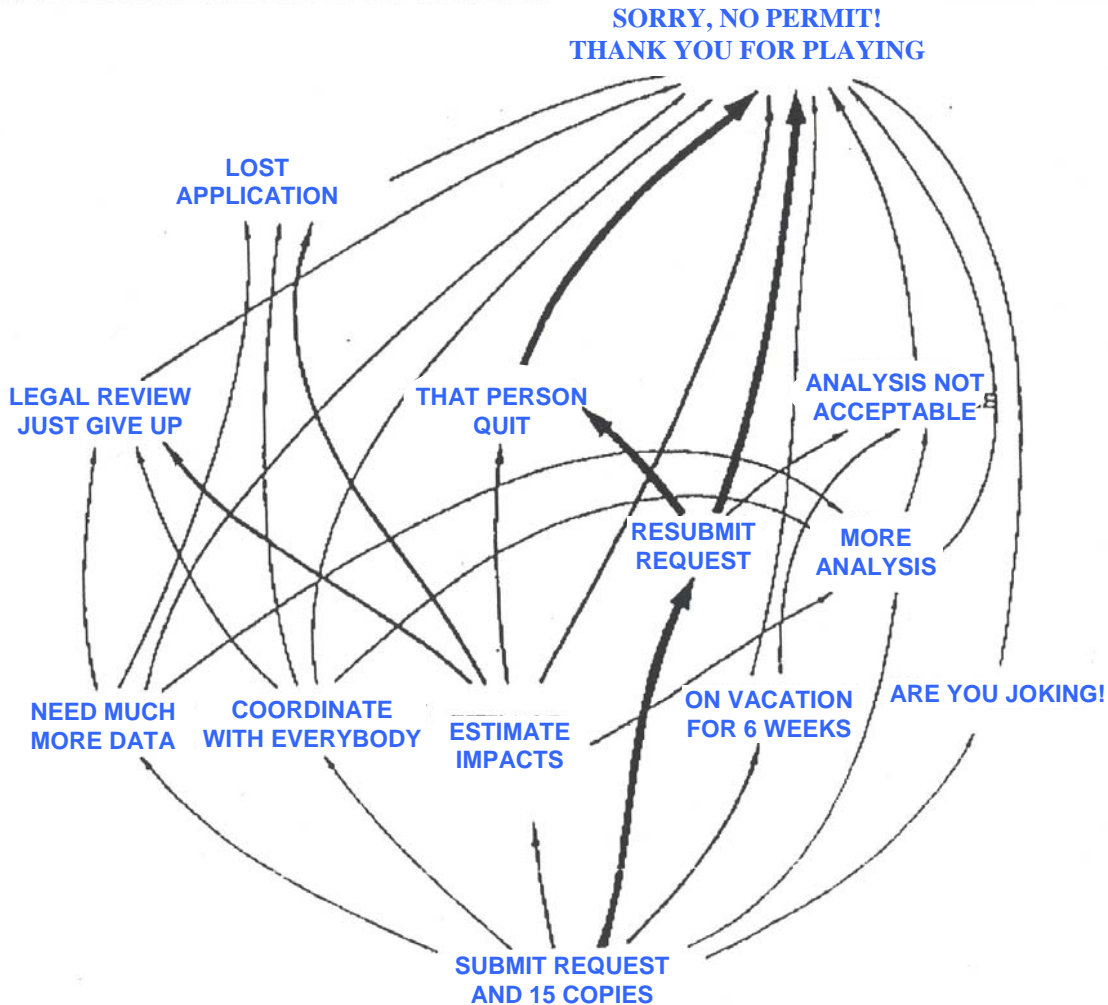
SORRY, NO PERMIT!
THANK YOU FOR PLAYING

LOST APPLICATION

LEGAL REVIEW JUST GIVE UP

THAT PERSON QUIT

ANALYSIS NOT ACCEPTABLE

RESUBMIT REQUEST

MORE ANALYSIS

NEED MUCH MORE DATA

COORDINATE WITH EVERYBODY

ESTIMATE IMPACTS

ON VACATION FOR 6 WEEKS

ARE YOU JOKING!

SUBMIT REQUEST AND 15 COPIES